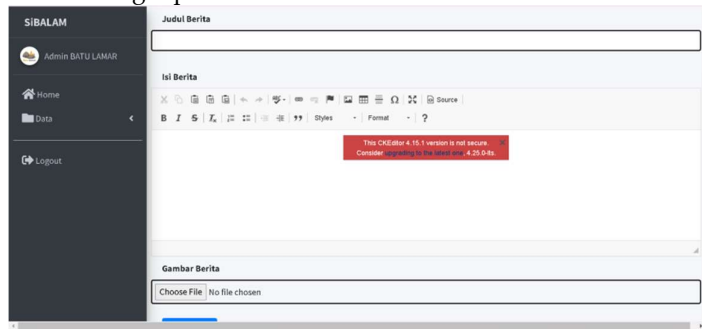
SiBALAM

Admin BATU LAMAR

Home

Data

Logout

Judul Berita

Isi Berita

Source

B I S $I_x$ 99 Styles Format ?

This CKEditor 4.15.1 version is not secure. Consider upgrading to the latest one, 4.25.0-lts.

Gambar Berita

Choose File No file chosen